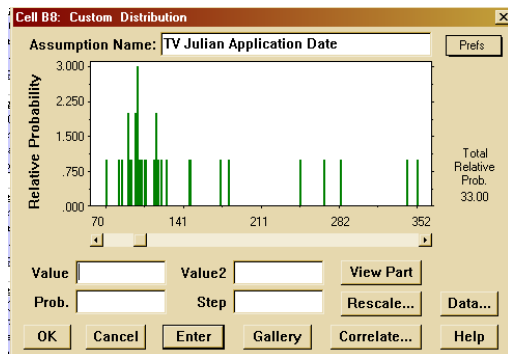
Cell B8: Custom Distribution
×

Assumption Name: TV Julian Application Date
Prefs

Relative Probability
3.000
2.250
1.500
.750
.000
70
141
211
282
352

Total Relative Prob. 33.00

Value
Value2
View Part
Prob.
Step
Rescale...
Data...

OK
Cancel
Enter
Gallery
Correlate...
Help